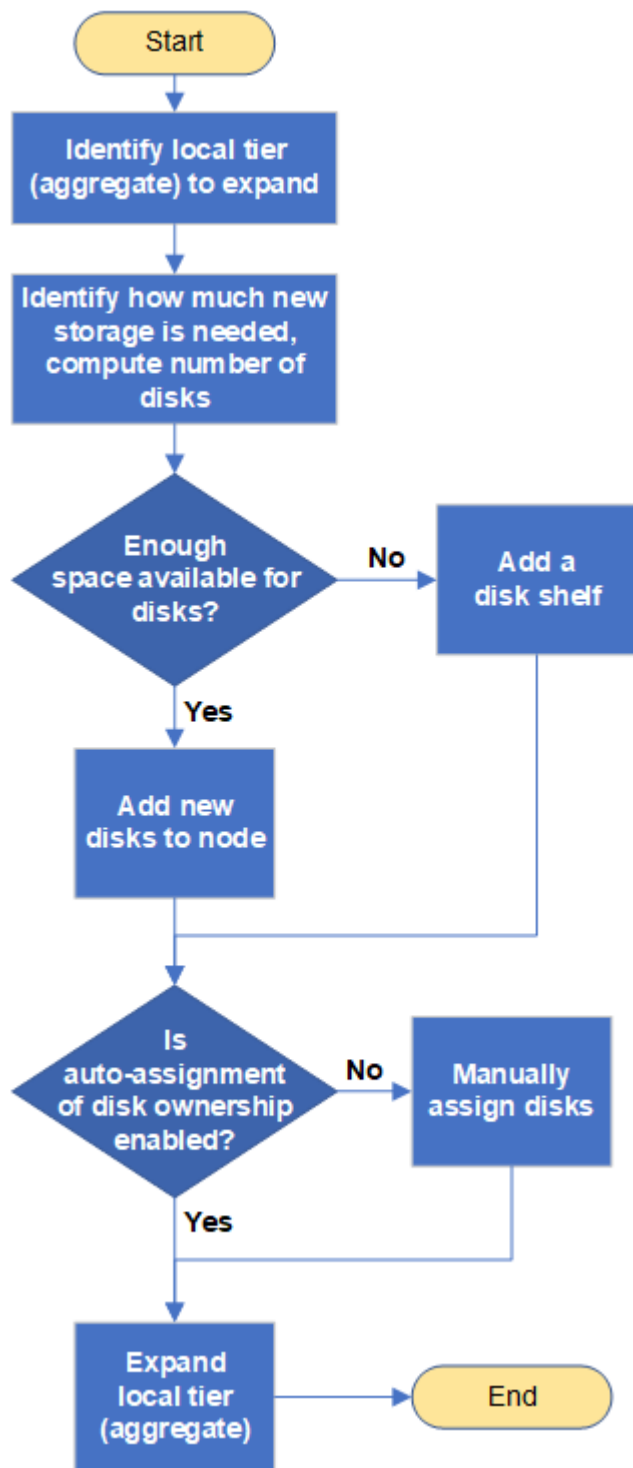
Start

Identify local tier (aggregate) to expand

Identify how much new storage is needed, compute number of disks

Enough space available for disks?

No

Add a disk shelf

Yes

Add new disks to node

Is auto-assignment of disk ownership enabled?

No

Manually assign disks

Yes

Expand local tier (aggregate)

End